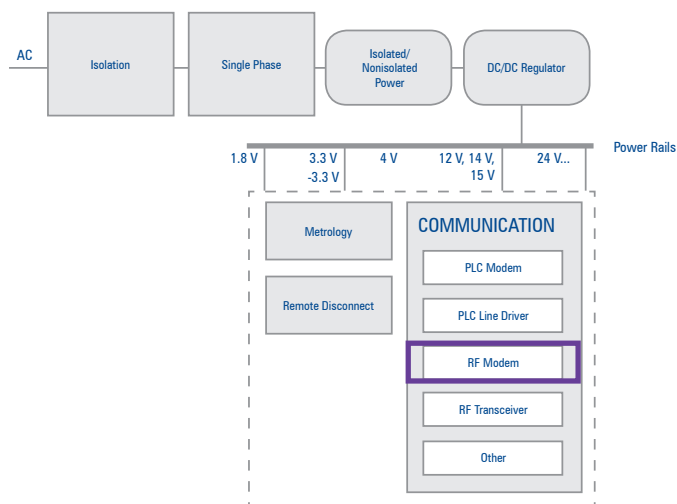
AC

Isolation

Single Phase

Isolated/ Nonisolated Power

DC/DC Regulator

Power Rails

1.8 V

3.3 V -3.3 V

4 V

12 V, 14 V, 15 V

24 V...

Metrology

Remote Disconnect

COMMUNICATION

PLC Modem

PLC Line Driver

RF Modem

RF Transceiver

Other